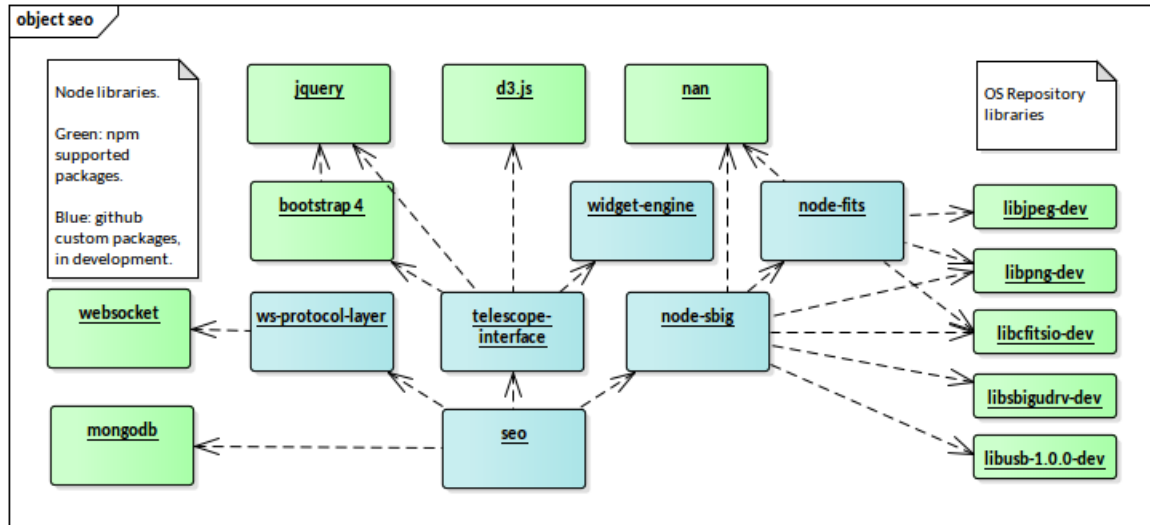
object seo

Node libraries.

Green: npm supported packages.

Blue: github custom packages, in development.

jquery

d3.js

nan

OS Repository libraries

bootstrap 4

widget-engine

node-fits

libjpeg-dev

libpng-dev

websocket

ws-protocol-layer

telescope-interface

node-sbig

libcfitsio-dev

libsbigudrv-dev

mongodb

seo

libusb-1.0.0-dev